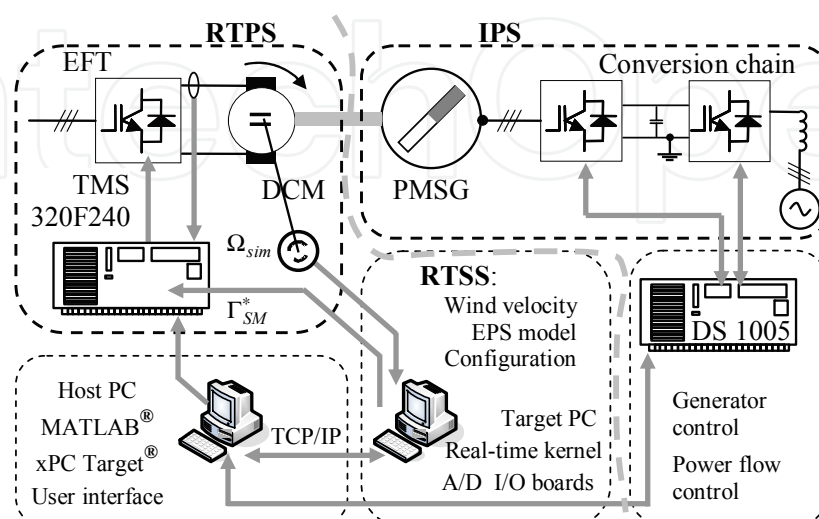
RTPS

IPS

EFT

Conversion chain

TMS 320F240

DCM

PMSG

$\Omega_{sim}$

$\Gamma^{*}_{SM}$

RTSS:

Wind velocity

EPS model

Configuration

DS 1005

Host PC

MATLAB®

xPC Target®

User interface

TCP/IP

Target PC

Real-time kernel

A/D I/O boards

Generator control

Power flow control